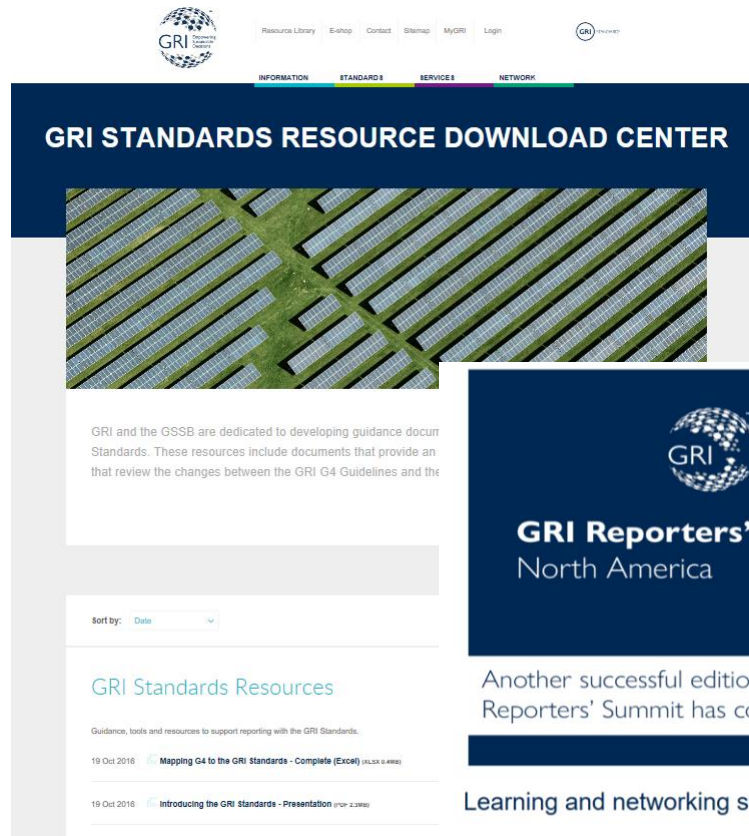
GRI Empowering Sustainable Decisions

Resource Library E-shop Contact Sitemap MyGRI Login

GRI

INFORMATION STANDARDS SERVICES NETWORK

GRI STANDARDS RESOURCE DOWNLOAD CENTER

GRI and the GSSB are dedicated to developing guidance docum Standards. These resources include documents that provide an that review the changes between the GRI G4 Guidelines and the

Sort by: Date

GRI Standards Resources

Guidance, tools and resources to support reporting with the GRI Standards.

19 Oct 2016 Mapping G4 to the GRI Standards - Complete (Excel) (XLSX 0.49MB)

19 Oct 2016 Introducing the GRI Standards - Presentation (PDF 2.39MB)

GRI

GRI Reporters'
North America

Another successful editio
Reporters' Summit has co

Learning and networking s